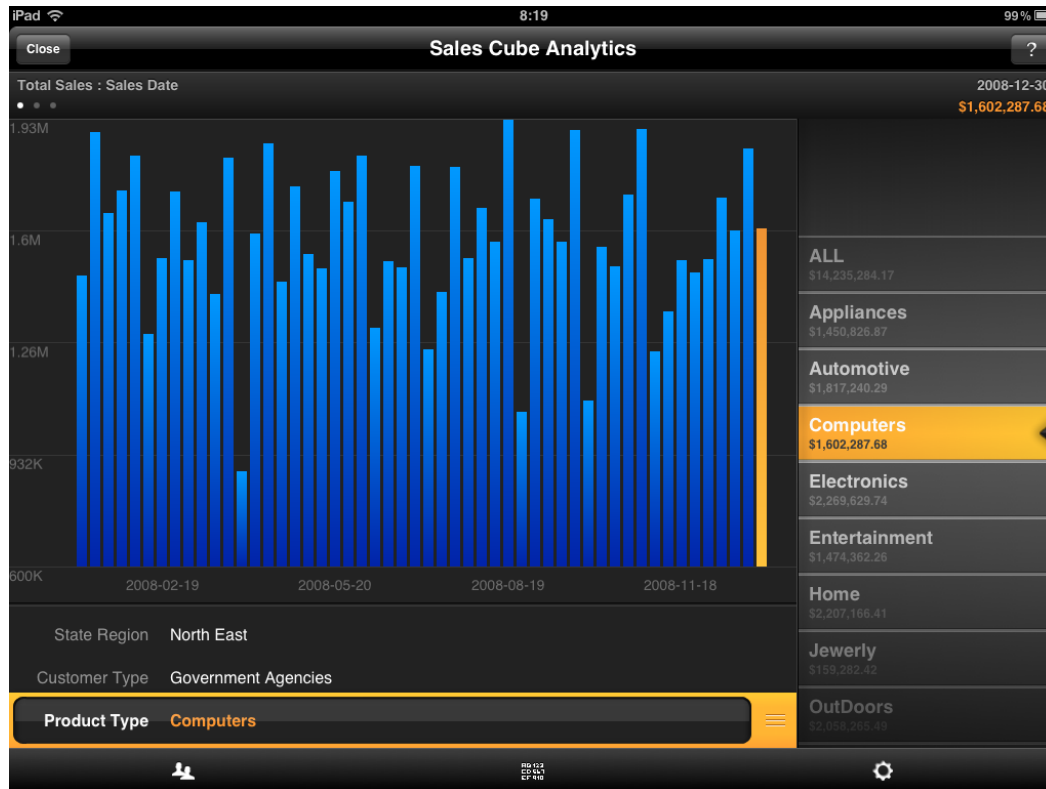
iPad
8:19
99 %

Close
Sales Cube Analytics
?

Total Sales : Sales Date
2008-12-30
$1,602,287.68

1.93M
1.6M
1.26M
932K
600K

2008-02-19
2008-05-20
2008-08-19
2008-11-18

ALL
$14,235,284.17
Appliances
$1,450,826.87
Automotive
$1,817,240.29
Computers
$1,602,287.68
Electronics
$2,269,629.74
Entertainment
$1,474,362.26
Home
$2,207,166.41
Jewerly
$159,282.42
OutDoors
$2,058,265.49

State Region North East
Customer Type Government Agencies
Product Type Computers